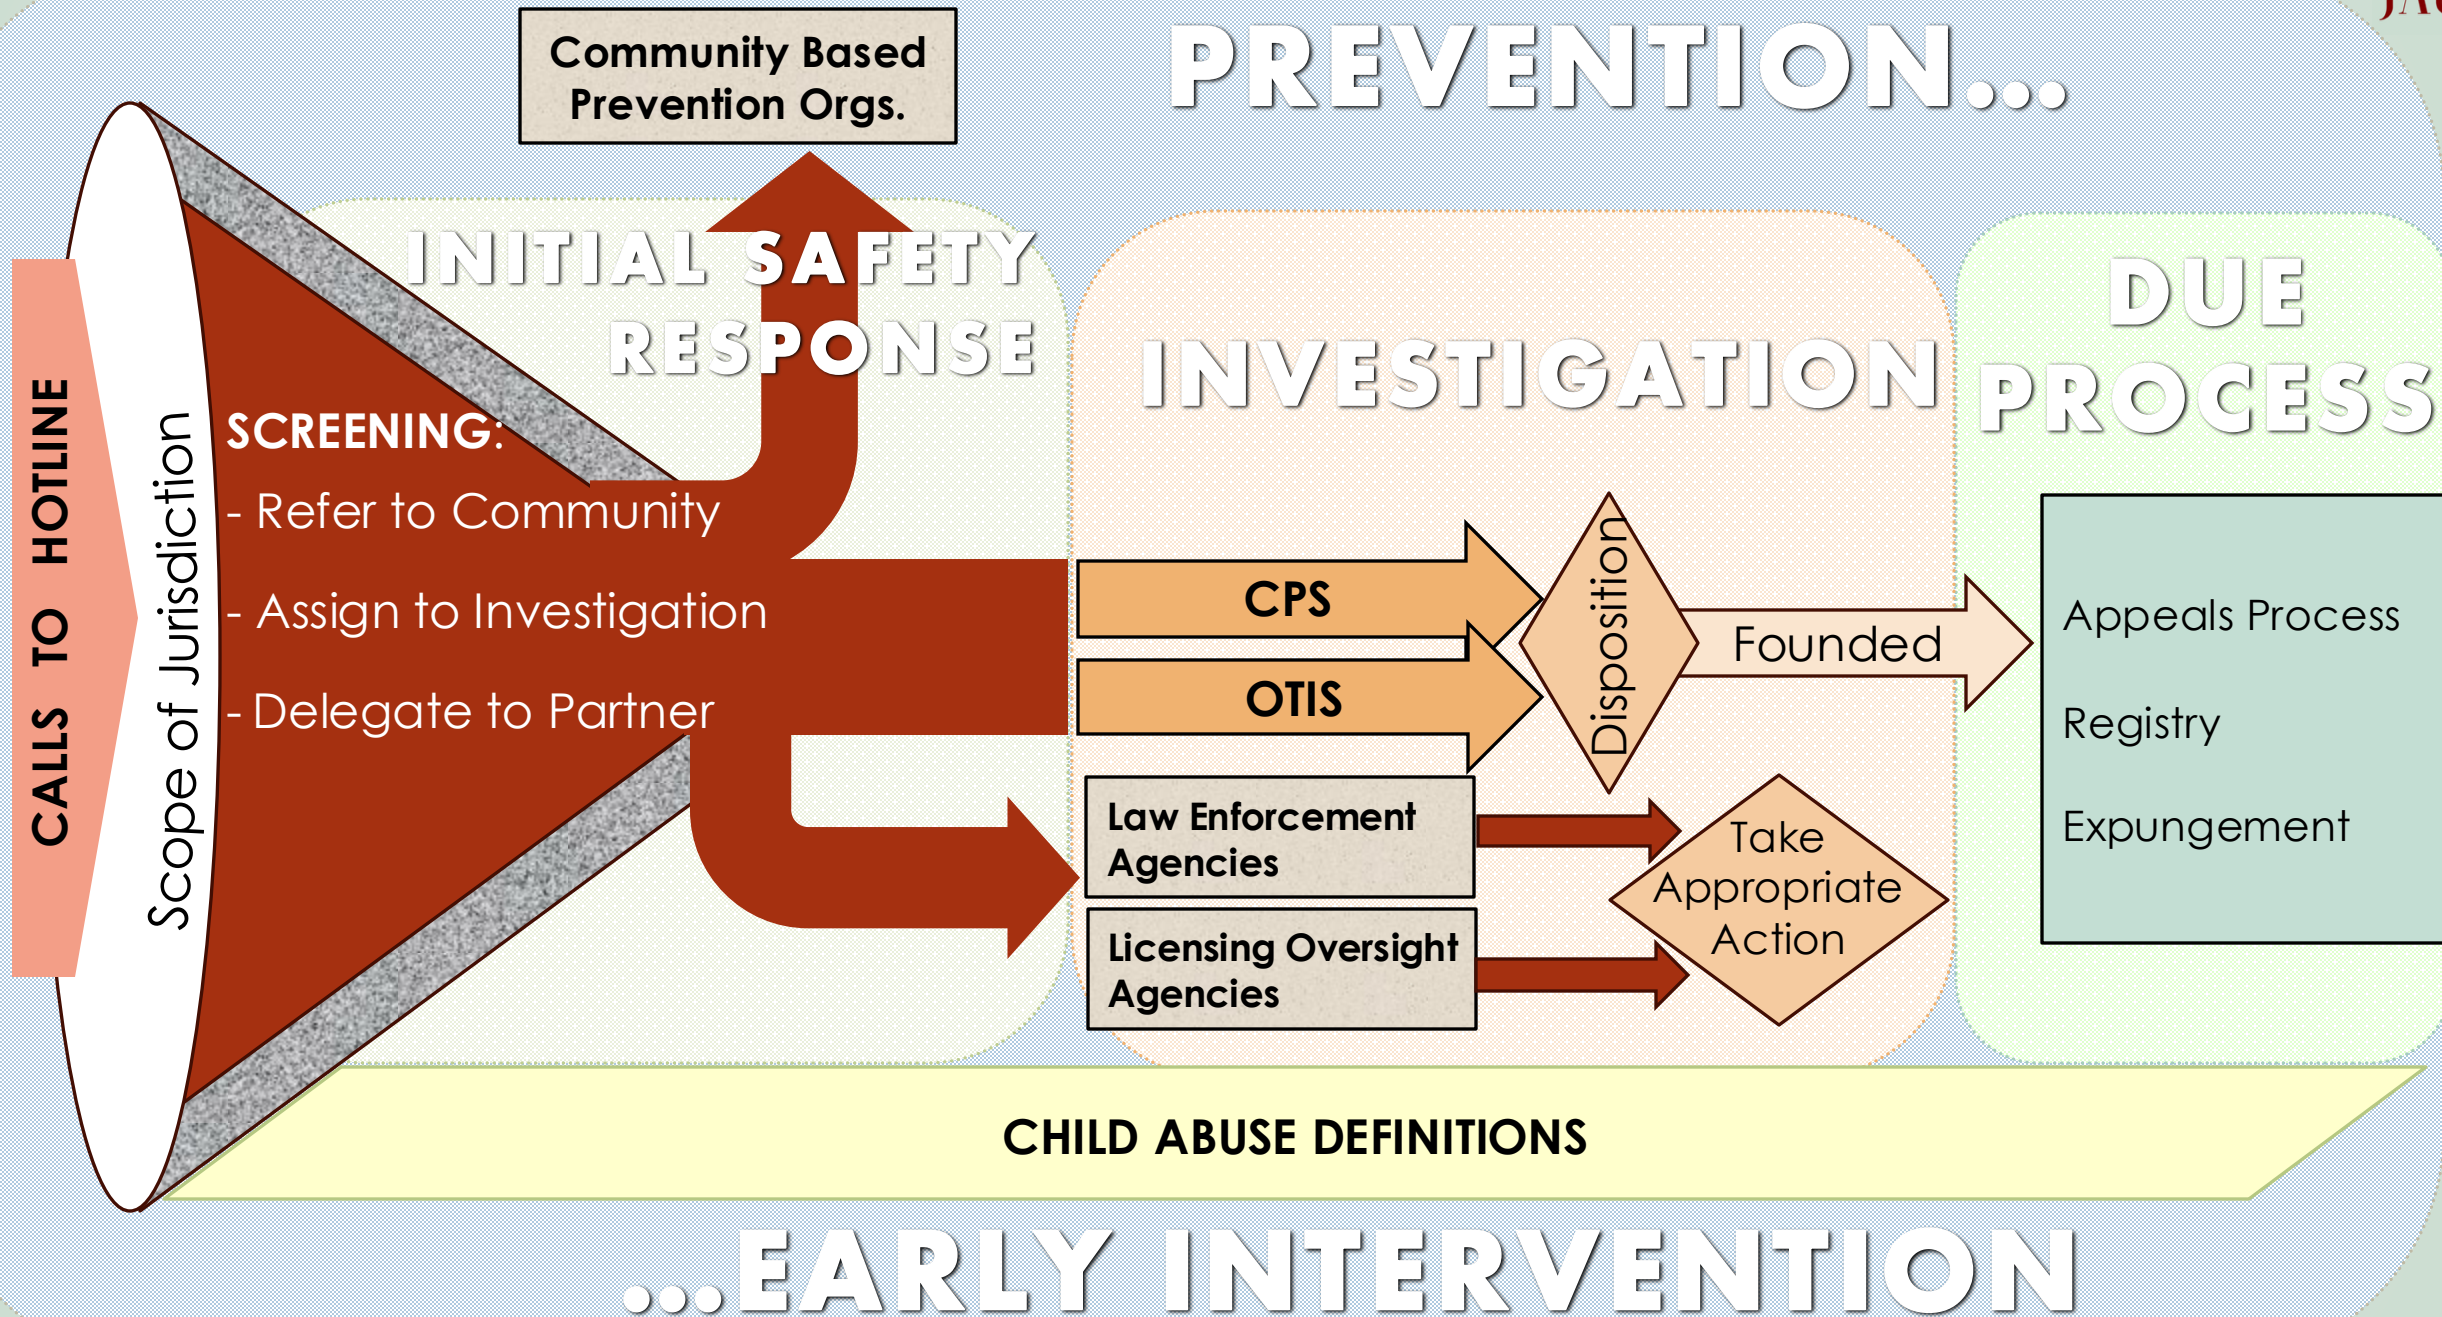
Community Based Prevention Orgs.

PREVENTION...

CALLS TO HOTLINE

Scope of Jurisdiction

INITIAL SAFETY RESPONSE

SCREENING:
- Refer to Community
- Assign to Investigation
- Delegate to Partner

INVESTIGATION

CPS

OTIS

Disposition

Founded

Law Enforcement Agencies

Licensing Oversight Agencies

Take Appropriate Action

DUE PROCESS

Appeals Process

Registry

Expungement

CHILD ABUSE DEFINITIONS

...EARLY INTERVENTION